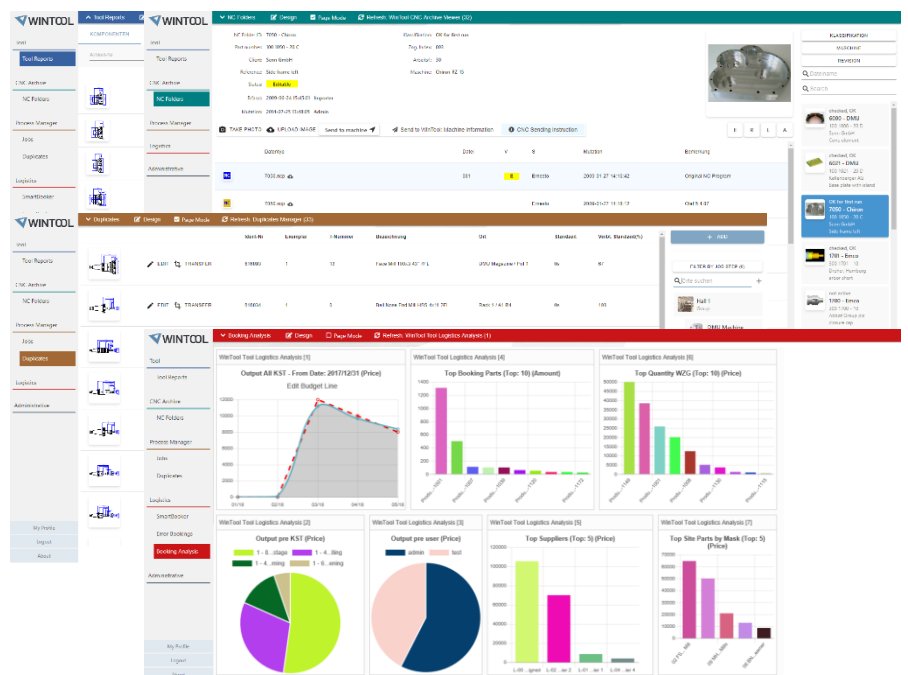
WINTOOL

Tool

Tool Reports

CNC Archive

NC Folders

Process Manager

Jobs

Duplicates

Logistics

SmartBooker

Tool Reports

KOMPONENTEN

WINTOOL

Tool

Tool Reports

CNC Archive

NC Folders

Process Manager

Logistics

Administrative

NC Folders | Design | Page Mode | Refresh: WinTool CNC Archive Viewer (32)

NC Folder ID 7000 - Chiron

Teilnummer 100.1650 - 70 C

Client Sven GmbH

Reference Side frame left

Status Released

Erstellt 2009-06-24 15:43:01 Ingenieur

Geändert 2009-07-01 15:43:01 Admin

Maschine Okuma

Anzahl 20

Maschine Chiron FZ 15

TAKE PHOTO | UPLOAD IMAGE | Send to machine | Send to WinTool: Machine Information | CNC Bending Instruction

Dateityp | Datei | V | Erstellt | Bemerkung

7000.mp | 001 | 8 | Erstellt | 2009-01-27 14:13:42 | Original NC Program

7000.mp | Erstellt | 2009-01-27 11:15:12 | Olaf 5.4.07

KLASSIFIKATION

MASCHINE

REVISION

Datenname

Search

checked, OK
6000 - DMU
100.1650 - 70 C
Sven GmbH

checked, OK
6601 - DMU
100.1621 - 20 C
Kellerberger AG
Base plate with stand

OK for first run
7000 - Chiron
100.1650 - 70 C
Sven GmbH
Side frame left

checked, OK
1701 - Emco
300.1701 - 10
Drehei, Homburg

not active
7000 - Emco
300.1700 - 20

WINTOOL

Tool

Tool Reports

CNC Archive

NC Folders

Process Manager

Jobs

Duplicates

Logistics

Administrative

My Profile

Logout

About

Duplicates | Design | Page Mode | Refresh: Duplicates Manager (33)

Ident-Nr | Lieferant | T-Nummer | Bezeichnung | Ort | Standzeit | Verbl. Standzeit(%)

EDIT | TRANSFER | 315890 | 1 | 33 | Face Mill 100-53-42° 45 L | DMU Magazine / Fall 1 | 9% | 97

EDIT | TRANSFER | 315891 | 1 | | Ball Nose End Mill HSS 16-16 2D | Rack 1 / All 04 | 0% | 100

+ ADD

FILTER BY 400 STEP (6)

Bitte suchen

Hall 1

DMU Machine

WINTOOL

Tool

Tool Reports

CNC Archive

NC Folders

Process Manager

Jobs

Duplicates

Logistics

SmartBooker

Error Bookings

Booking Analysis

Administrative

My Profile

Logout

About

Booking Analysis | Design | Page Mode | Refresh: WinTool Tool Logistics Analysis (1)

WinTool Tool Logistics Analysis [1]

Output All KST - From Date: 2017/12/31 (Price)

Edit Budget Line

WinTool Tool Logistics Analysis [4]

Top Booking Parts (Top: 10) (Amount)

WinTool Tool Logistics Analysis [6]

Top Quantity WZG (Top: 10) (Price)

WinTool Tool Logistics Analysis [2]

Output pre KST (Price)

1 - 6...stage | 1 - 4...lling | 1 - 4...ming | 1 - 6...ming

WinTool Tool Logistics Analysis [3]

Output pre user (Price)

admin | tool

WinTool Tool Logistics Analysis [5]

Top Suppliers (Top: 5) (Price)

WinTool Tool Logistics Analysis [7]

Top Site Parts by Mask (Top: 5) (Price)